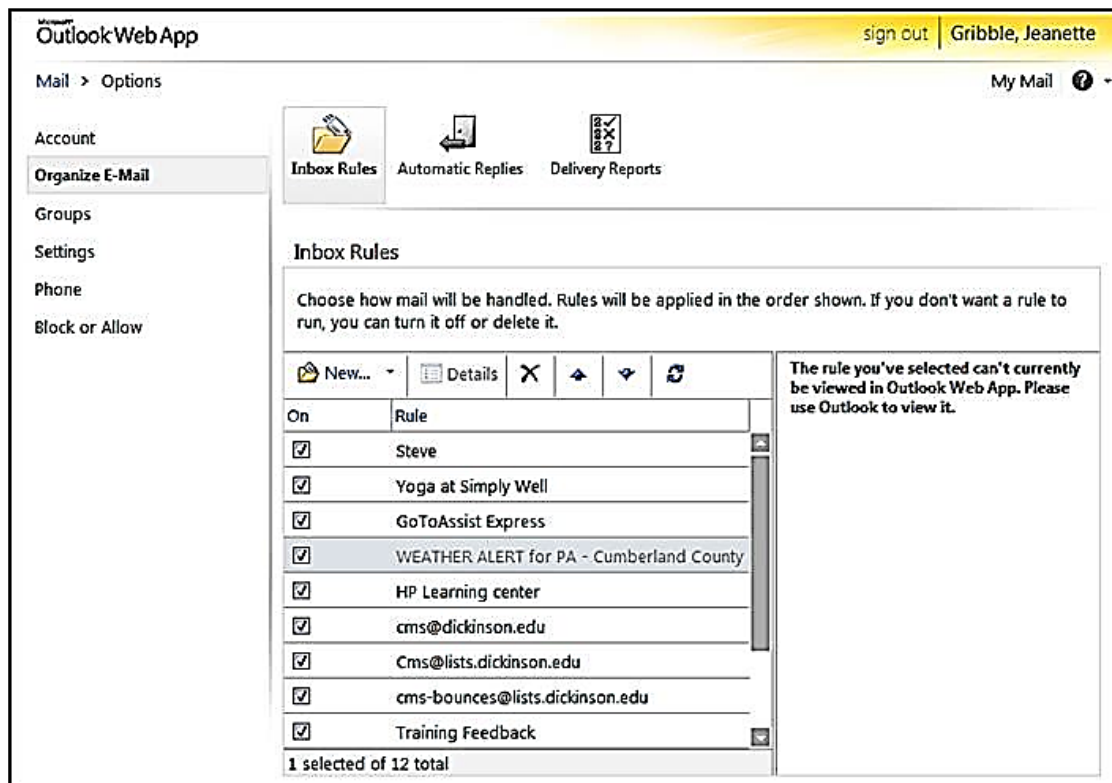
Microsoft
Outlook Web App

sign out | Gribble, Jeanette

Mail > Options

My Mail

Account
Organize E-Mail
Groups
Settings
Phone
Block or Allow

Inbox Rules
Automatic Replies
Delivery Reports

Inbox Rules

Choose how mail will be handled. Rules will be applied in the order shown. If you don't want a rule to run, you can turn it off or delete it.

New...
Details

| On | Rule |
|---|---|
| ☑ | Steve |
| ☑ | Yoga at Simply Well |
| ☑ | GoToAssist Express |
| ☑ | WEATHER ALERT for PA - Cumberland County |
| ☑ | HP Learning center |
| ☑ | cms@dickinson.edu |
| ☑ | Cms@lists.dickinson.edu |
| ☑ | cms-bounces@lists.dickinson.edu |
| ☑ | Training Feedback |

1 selected of 12 total

The rule you've selected can't currently be viewed in Outlook Web App. Please use Outlook to view it.